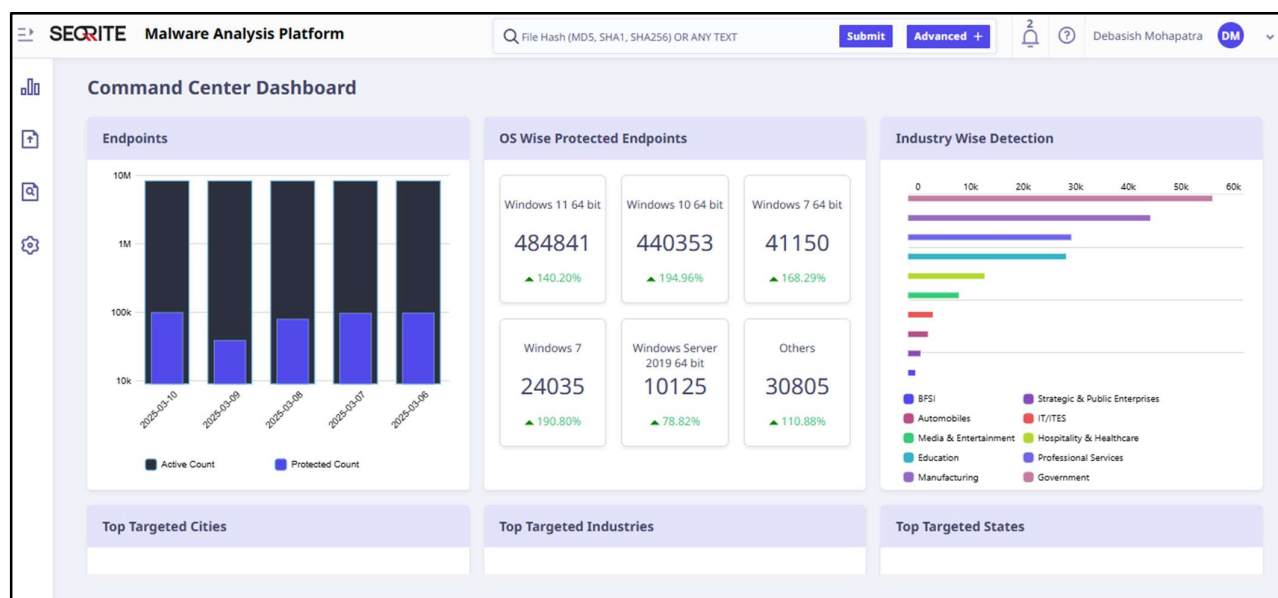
SEQRITE Malware Analysis Platform

File Hash (MD5, SHA1, SHA256) OR ANY TEXT

Submit

Advanced +

2

Debasish Mohapatra DM

Command Center Dashboard

Endpoints

10M

1M

100k

10k

2025-03-10 2025-03-09 2025-03-08 2025-03-07 2025-03-06

Active Count Protected Count

OS Wise Protected Endpoints

Windows 11 64 bit
484841
140.20%

Windows 10 64 bit
440353
194.96%

Windows 7 64 bit
41150
168.29%

Windows 7
24035
190.80%

Windows Server 2019 64 bit
10125
78.82%

Others
30805
110.88%

Industry Wise Detection

0 10k 20k 30k 40k 50k 60k

BFSI
Strategic & Public Enterprises
Automobiles
IT/ITES
Media & Entertainment
Hospitality & Healthcare
Education
Professional Services
Manufacturing
Government

Top Targeted Cities

Top Targeted Industries

Top Targeted States